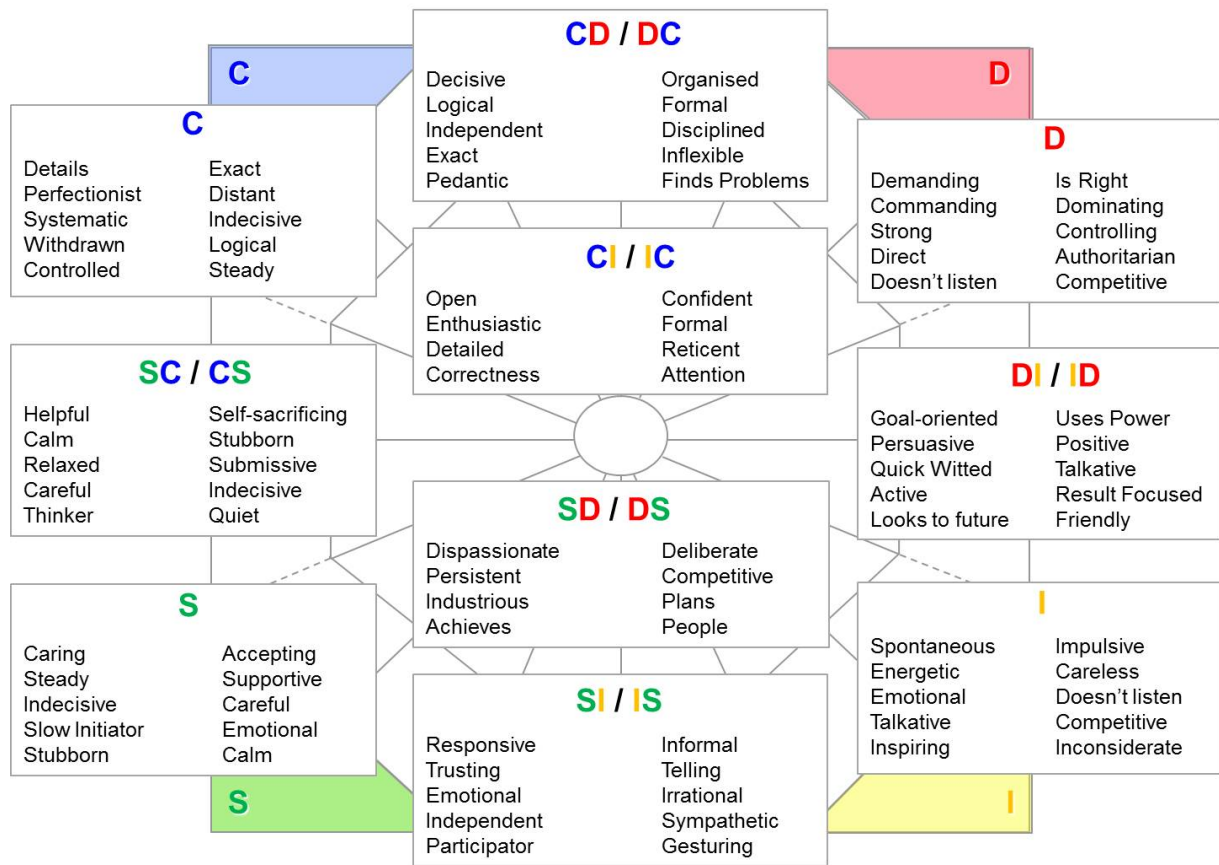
C

CD / DC

Decisive
Logical
Independent
Exact
Pedantic

Organised
Formal
Disciplined
Inflexible
Finds Problems

D

C

Details
Perfectionist
Systematic
Withdrawn
Controlled

Exact
Distant
Indecisive
Logical
Steady

D

Demanding
Commanding
Strong
Direct
Doesn't listen

Is Right
Dominating
Controlling
Authoritarian
Competitive

CI / IC

Open
Enthusiastic
Detailed
Correctness

Confident
Formal
Reticent
Attention

SC / CS

Helpful
Calm
Relaxed
Careful
Thinker

Self-sacrificing
Stubborn
Submissive
Indecisive
Quiet

DI / ID

Goal-oriented
Persuasive
Quick Witted
Active
Looks to future

Uses Power
Positive
Talkative
Result Focused
Friendly

SD / DS

Dispassionate
Persistent
Industrious
Achieves

Deliberate
Competitive
Plans
People

S

Caring
Steady
Indecisive
Slow Initiator
Stubborn

Accepting
Supportive
Careful
Emotional
Calm

I

Spontaneous
Energetic
Emotional
Talkative
Inspiring

Impulsive
Careless
Doesn't listen
Competitive
Inconsiderate

SI / IS

Responsive
Trusting
Emotional
Independent
Participator

Informal
Telling
Irrational
Sympathetic
Gesturing

S

I